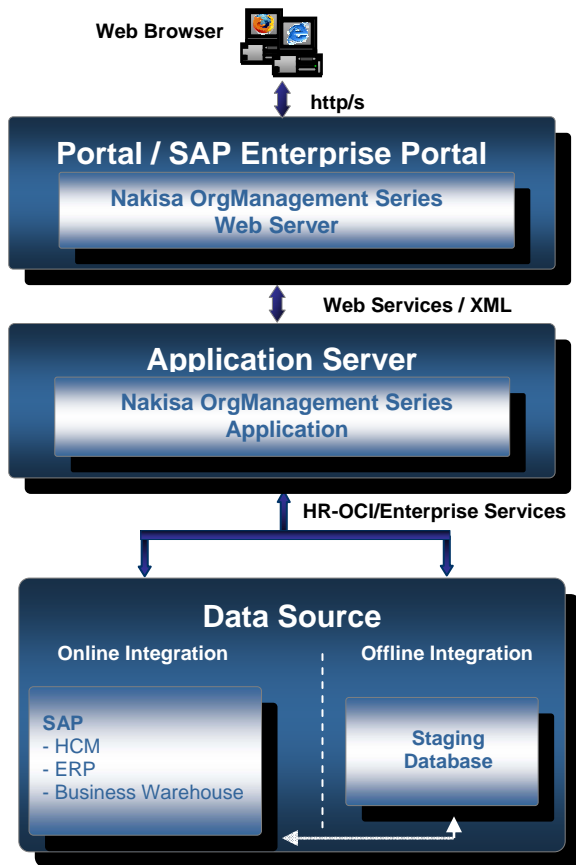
Web Browser

http/s

Portal / SAP Enterprise Portal

Nakisa OrgManagement Series Web Server

Web Services / XML

Application Server

Nakisa OrgManagement Series Application

HR-OCI/Enterprise Services

Data Source

Online Integration

Offline Integration

SAP
- HCM
- ERP
- Business Warehouse

Staging Database